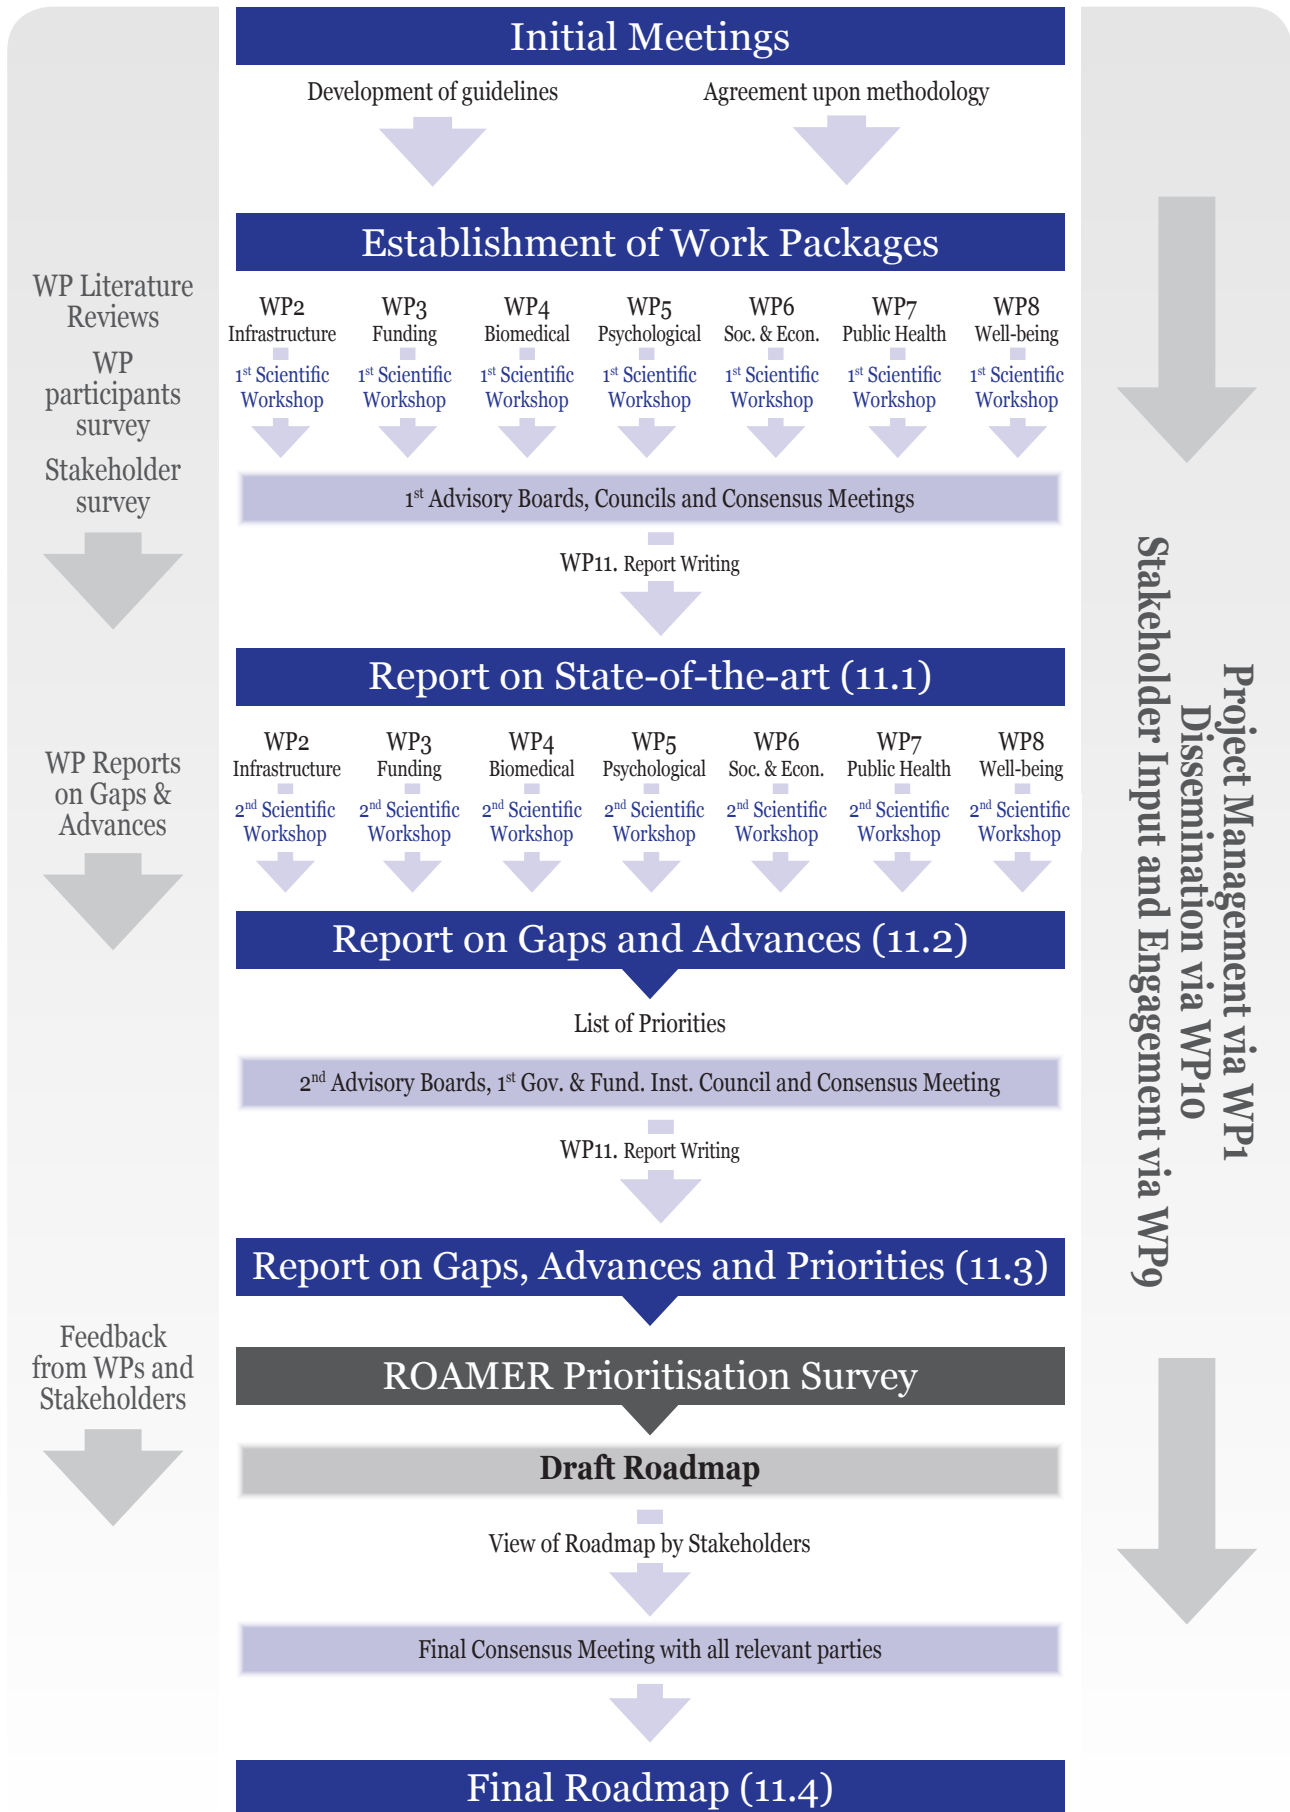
Initial Meetings

Development of guidelines

Agreement upon methodology

Establishment of Work Packages

WP Literature Reviews

WP participants survey

Stakeholder survey

WP2 Infrastructure $1^{st}$ Scientific Workshop

WP3 Funding $1^{st}$ Scientific Workshop

WP4 Biomedical $1^{st}$ Scientific Workshop

WP5 Psychological $1^{st}$ Scientific Workshop

WP6 Soc. & Econ. $1^{st}$ Scientific Workshop

WP7 Public Health $1^{st}$ Scientific Workshop

WP8 Well-being $1^{st}$ Scientific Workshop

$1^{st}$ Advisory Boards, Councils and Consensus Meetings

WP11. Report Writing

Report on State-of-the-art (11.1)

WP Reports on Gaps & Advances

WP2 Infrastructure $2^{nd}$ Scientific Workshop

WP3 Funding $2^{nd}$ Scientific Workshop

WP4 Biomedical $2^{nd}$ Scientific Workshop

WP5 Psychological $2^{nd}$ Scientific Workshop

WP6 Soc. & Econ. $2^{nd}$ Scientific Workshop

WP7 Public Health $2^{nd}$ Scientific Workshop

WP8 Well-being $2^{nd}$ Scientific Workshop

Report on Gaps and Advances (11.2)

List of Priorities

$2^{nd}$ Advisory Boards, $1^{st}$ Gov. & Fund. Inst. Council and Consensus Meeting

WP11. Report Writing

Report on Gaps, Advances and Priorities (11.3)

Feedback from WPs and Stakeholders

ROAMER Prioritisation Survey

Draft Roadmap

View of Roadmap by Stakeholders

Final Consensus Meeting with all relevant parties

Final Roadmap (11.4)

Project Management via WP1
Dissemination via WP10
Stakeholder Input and Engagement via WP9